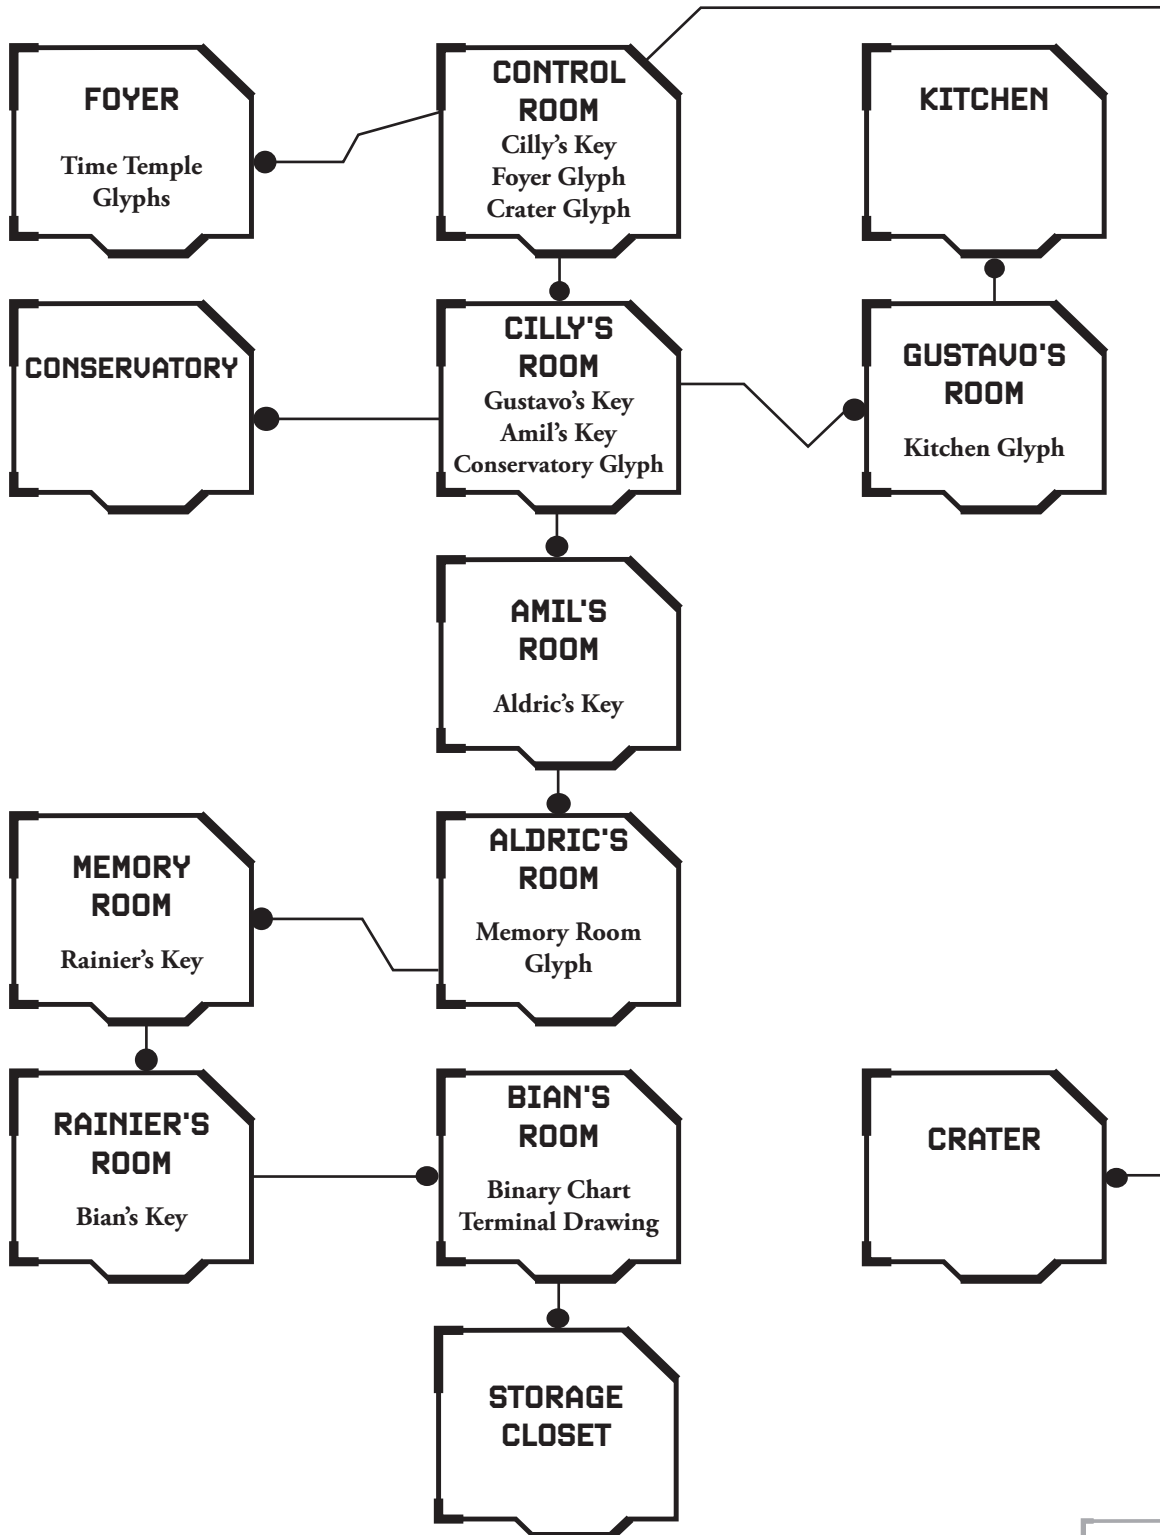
FOYER

Time Temple Glyphs

CONTROL ROOM

Cilly's Key
Foyer Glyph
Crater Glyph

KITCHEN

CONSERVATORY

CILLY'S ROOM

Gustavo's Key
Amil's Key
Conservatory Glyph

GUSTAVO'S ROOM

Kitchen Glyph

AMIL'S ROOM

Aldric's Key

MEMORY ROOM

Rainier's Key

ALDRIC'S ROOM

Memory Room Glyph

RAINIER'S ROOM

Bian's Key

BIAN'S ROOM

Binary Chart
Terminal Drawing

CRATER

STORAGE CLOSET